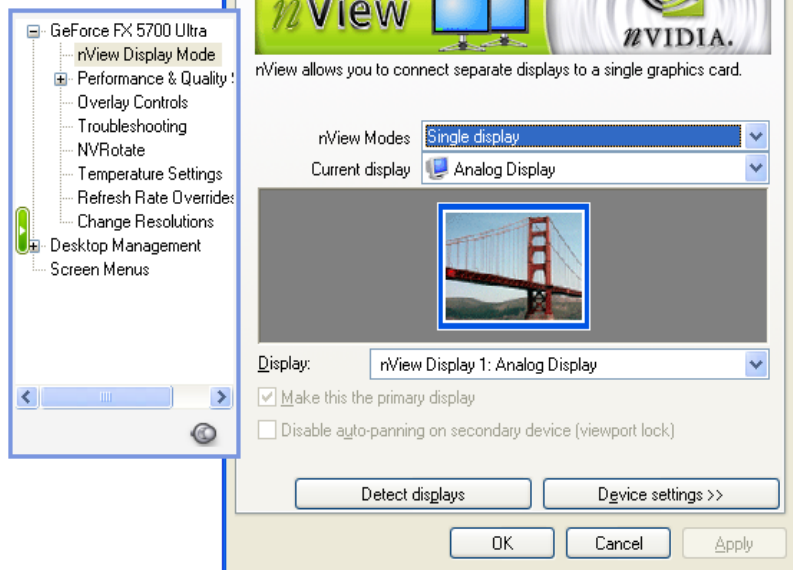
GeForce FX 5700 Ultra
nView Display Mode
Performance & Quality S
Overlay Controls
Troubleshooting
NVRotate
Temperature Settings
Refresh Rate Overrides
Change Resolutions
Desktop Management
Screen Menus

nView

nVIDIA.

nView allows you to connect separate displays to a single graphics card.

nView Modes Single display
Current display Analog Display

Display: nView Display 1: Analog Display

Make this the primary display
Disable auto-panning on secondary device (viewport lock)

Detect displays
Device settings >>

OK
Cancel
Apply